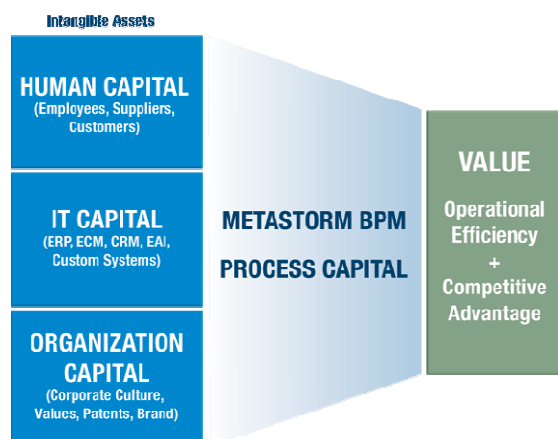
Intangible Assets

HUMAN CAPITAL
(Employees, Suppliers, Customers)

IT CAPITAL
(ERP, ECM, CRM, EAI, Custom Systems)

ORGANIZATION CAPITAL
(Corporate Culture, Values, Patents, Brand)

METASTORM BPM

PROCESS CAPITAL

VALUE

Operational Efficiency
+
Competitive Advantage